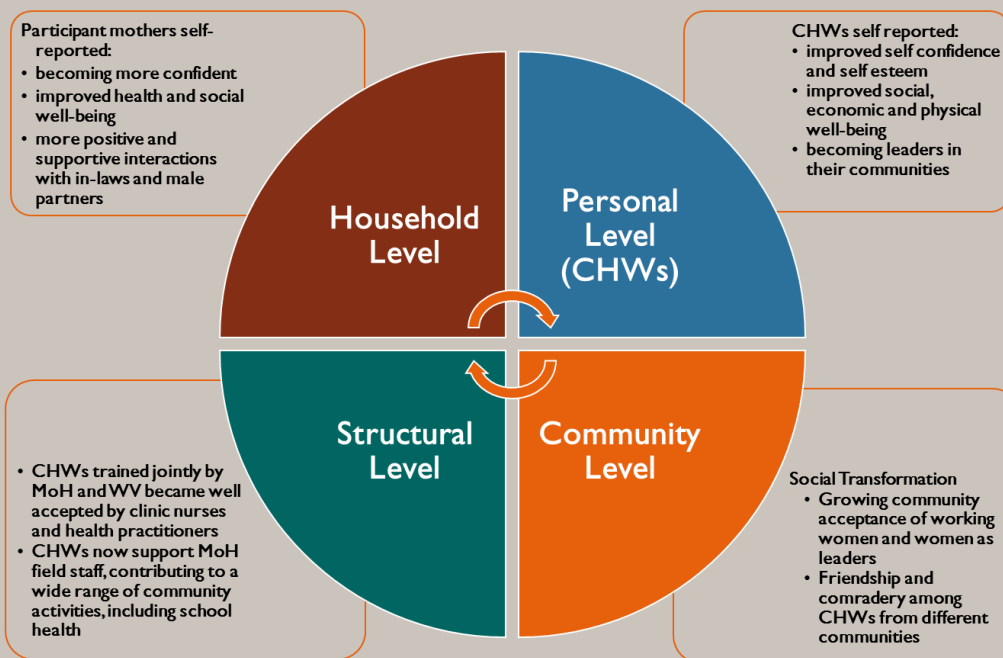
Participant mothers self-reported:
• becoming more confident
• improved health and social well-being
• more positive and supportive interactions with in-laws and male partners

CHWs self reported:
• improved self confidence and self esteem
• improved social, economic and physical well-being
• becoming leaders in their communities

Household Level

Personal Level (CHWs)

Structural Level

Community Level

• CHWs trained jointly by MoH and WV became well accepted by clinic nurses and health practitioners
• CHWs now support MoH field staff, contributing to a wide range of community activities, including school health

Social Transformation
• Growing community acceptance of working women and women as leaders
• Friendship and comradery among CHWs from different communities